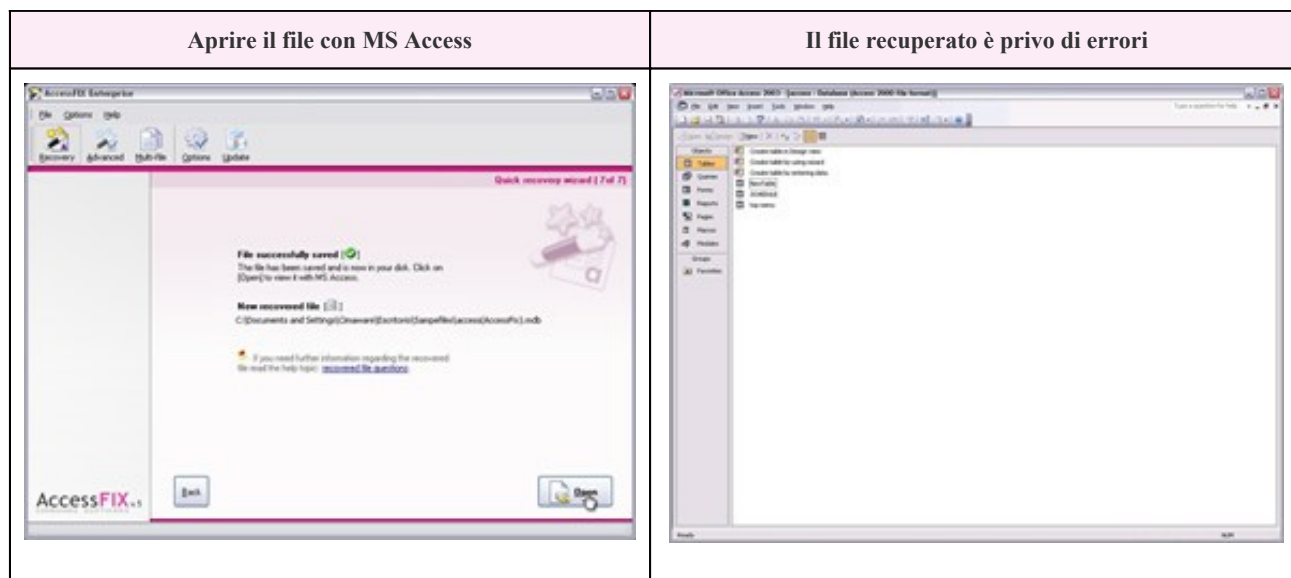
| Aprire il file con MS Access | Il file recuperato è privo di errori |
|---|---|
| AccessFIX Enterprise<br>File Options Help<br>Recovery Advanced Multi-file Options Update<br>Quick recovery wizard ( 7 of 7)<br>File successfully saved<br>The file has been saved and is now in your disk. Click on [Open] to view it with MS Access.<br>New recovered file<br>C:\Documents and Settings\Cimaware\Escritorio\Samplefiles\access\AccessFix).mdb<br>If you need further information regarding the recovered file read the help topic: recovered file questions.<br>AccessFIX v.5<br>Back<br>Open | Microsoft Office Access 2003 - [access : Database (Access 2000 file format)]<br>File Edit View Insert Tools Window Help<br>Type a question for help<br>Open Design New<br>Objects<br>Tables<br>Queries<br>Forms<br>Reports<br>Pages<br>Macros<br>Modules<br>Groups<br>Favorites<br>Create table in Design view<br>Create table by using wizard<br>Create table by entering data<br>NewTable<br>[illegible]<br>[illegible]<br>Ready<br>NUM |